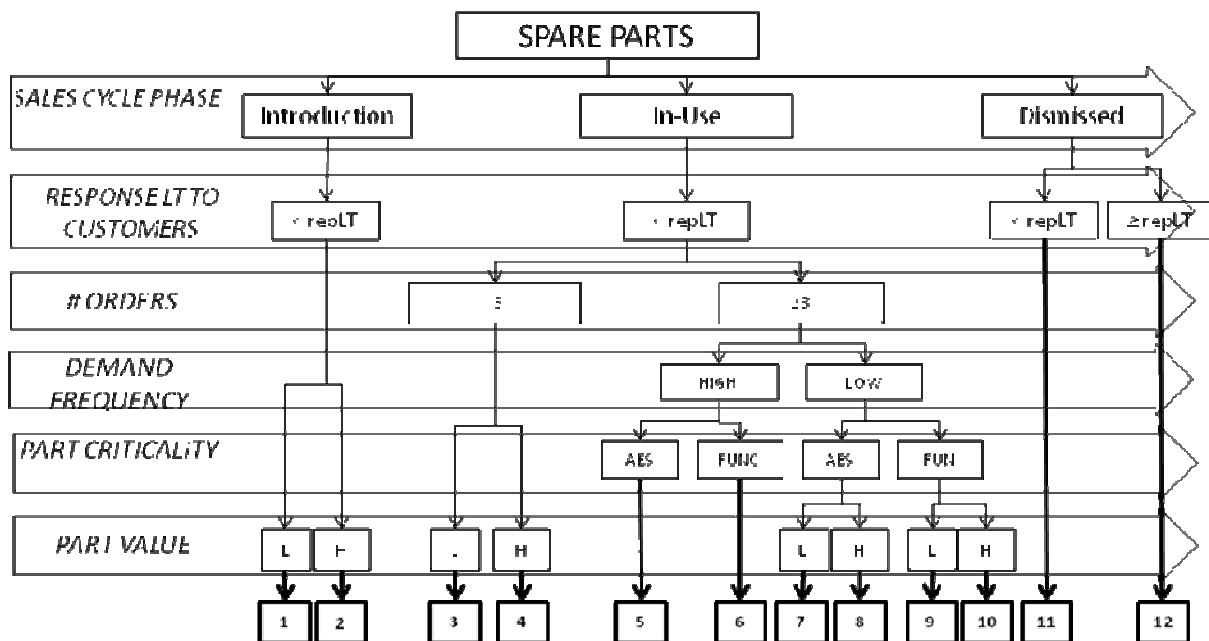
SPARE PARTS

SALES CYCLE PHASE

Introduction

In-Use

Dismissed

RESPONSE LT TO CUSTOMERS

< repLT

< repLT

< repLT

≥ repLT

# ORDERS

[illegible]

≥3

DEMAND FREQUENCY

HIGH

LOW

PART CRITICALITY

AES

FUNC

AES

FUN

PART VALUE

L

H

L

H

L

H

L

H

1

2

3

4

5

6

7

8

9

10

11

12